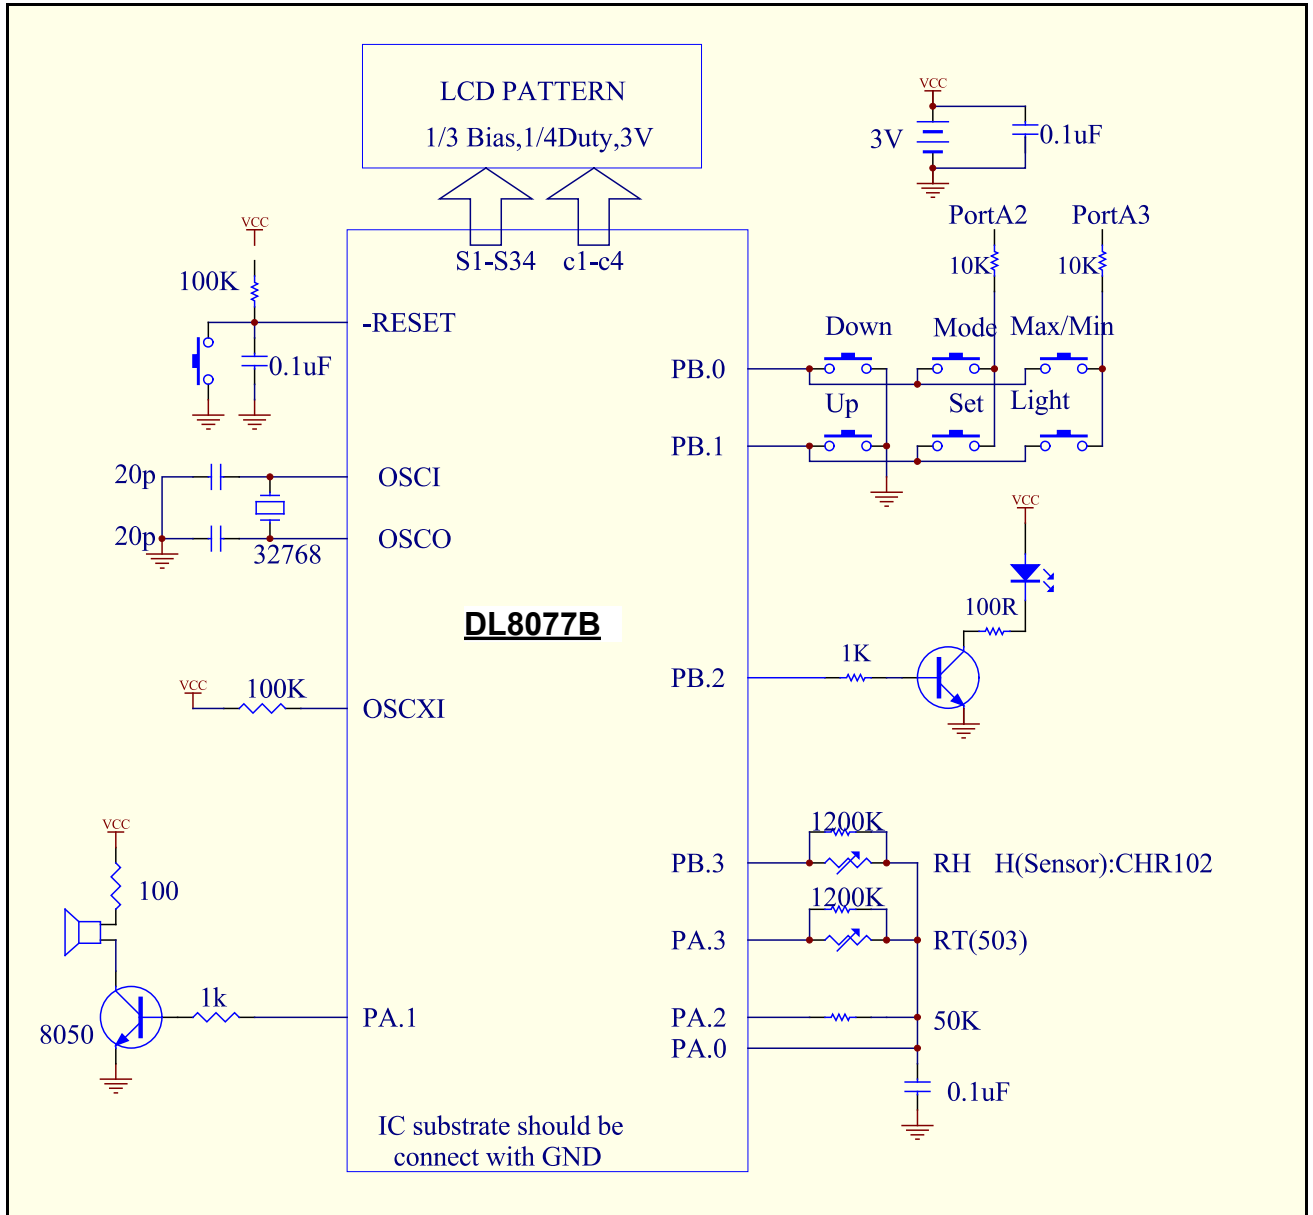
LCD PATTERN
1/3 Bias,1/4Duty,3V

VCC
3V
0.1uF

PortA2
PortA3
10K
10K

S1-S34
c1-c4

VCC
100K
-RESET
0.1uF

Down
Mode
Max/Min
PB.0
Up
Set
Light
PB.1

20p
OSCI
20p
OSCO
32768

VCC

DL8077B

100R
1K
PB.2

VCC
100K
OSCXI

VCC
100

1200K
PB.3
RH H(Sensor):CHR102
1200K
PA.3
RT(503)

8050
1k
PA.1
PA.2
50K
PA.0
0.1uF

IC substrate should be connect with GND